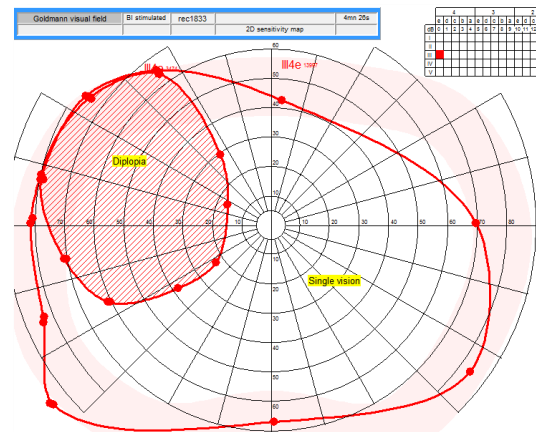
| Goldmann visual field | BI stimulated | rec1833 | | 4mn 20s |
|---|---|---|---|---|
| | | | 2D sensitivity map | |

| | 4 | | | | | 3 | | | | | 2 | |
|---|---|---|---|---|---|---|---|---|---|---|---|---|
| | e | d | c | b | a | e | d | c | b | a | e | d |
| dB | 0 | 1 | 2 | 3 | 4 | 5 | 6 | 7 | 8 | 9 | 10 | 11 |
| I | | | | | | | | | | | | |
| II | | | | | | | | | | | | |
| III | | | | | | | | | | | | |
| IV | | | | | | | | | | | | |
| V | | | | | | | | | | | | |

III4e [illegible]

III4e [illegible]

Diplopia

Single vision

60
50
40
30
20
10
70
60
50
40
30
20
10
10
20
30
40
50
60
70
80
10
20
30
40
50
60